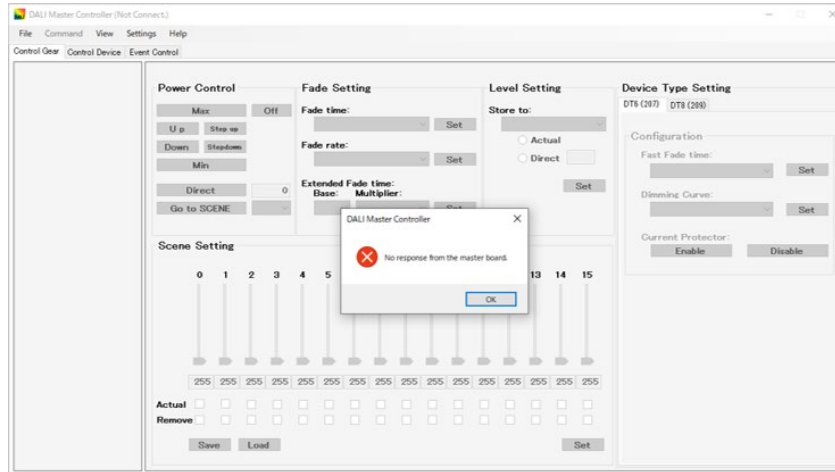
DALI Master Controller (Not Connect.)

File Command View Settings Help

Control Gear Control Device Event Control

Power Control

Max Off

Up Step up

Down Stepdown

Min

Direct 0

Go to SCENE

Fade Setting

Fade time:

Set

Fade rate:

Set

Extended Fade time:
Base: Multiplier:

Set

Level Setting

Store to:

Actual

Direct

Set

Device Type Setting

DT6 (207) DT8 (209)

Configuration

Fast Fade time:

Set

Dimming Curve:

Set

Current Protector:

Enable Disable

Scene Setting

0 1 2 3 4 5 13 14 15

| 255 | 255 | 255 | 255 | 255 | 255 | 255 | 255 | 255 | 255 | 255 | 255 | 255 | 255 | 255 | 255 |
|---|---|---|---|---|---|---|---|---|---|---|---|---|---|---|---|

Actual

Remove

Save Load

Set

DALI Master Controller

No response from the master board.

OK